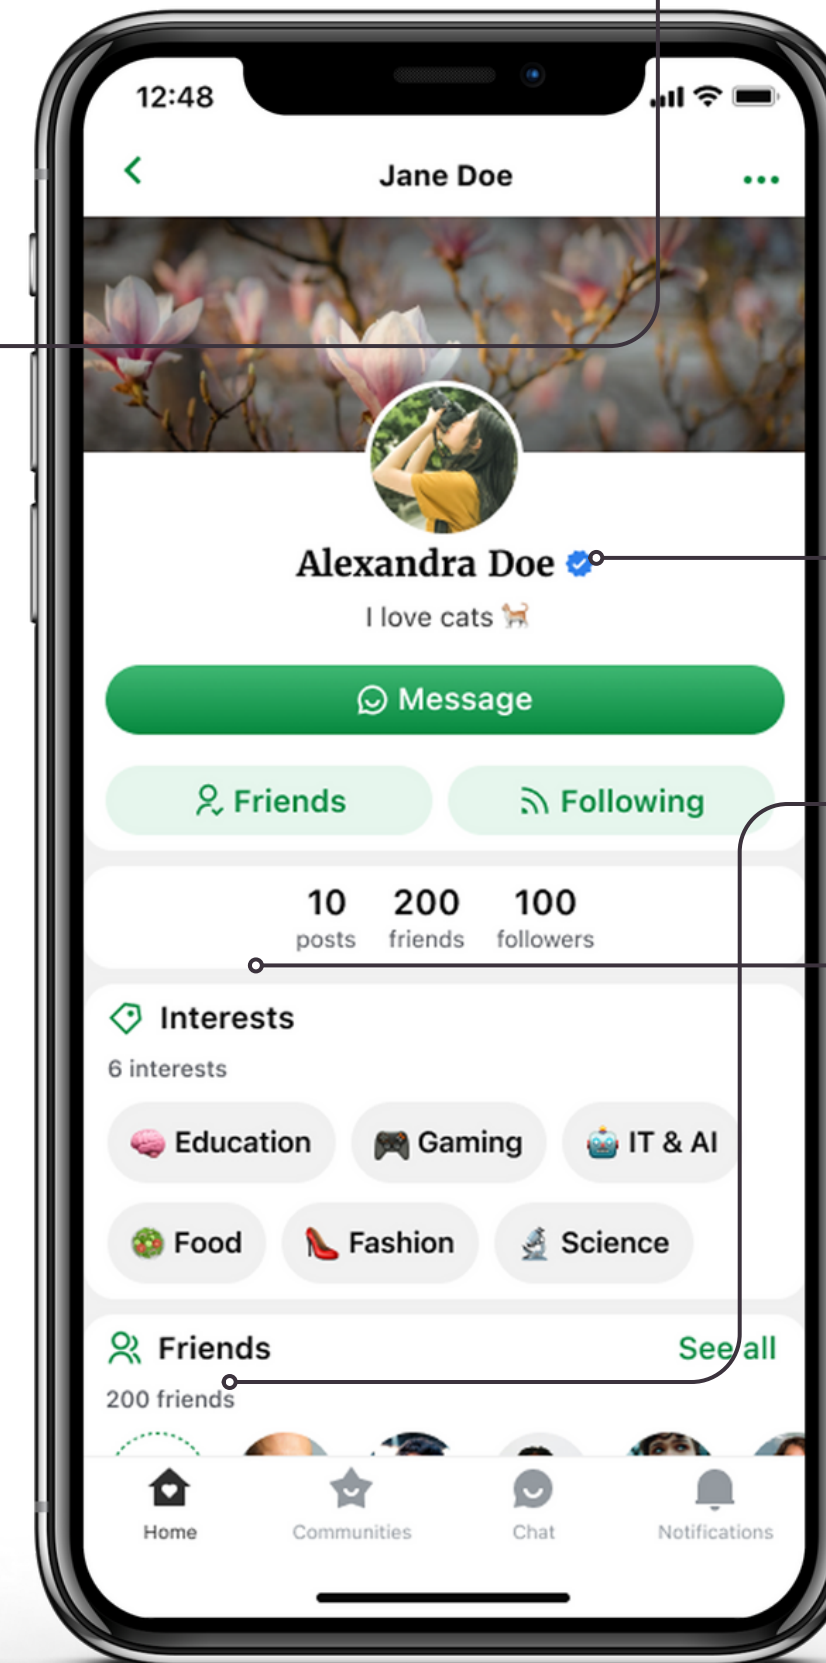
12:48

Jane Doe

Alexandra Doe

I love cats 🐈

Message

Friends

Following

10 posts

200 friends

100 followers

Interests

6 interests

🧠 Education

🎮 Gaming

🤖 IT & AI

🥗 Food

👠 Fashion

🔬 Science

Friends

See all

200 friends

Home

Communities

Chat

Notifications